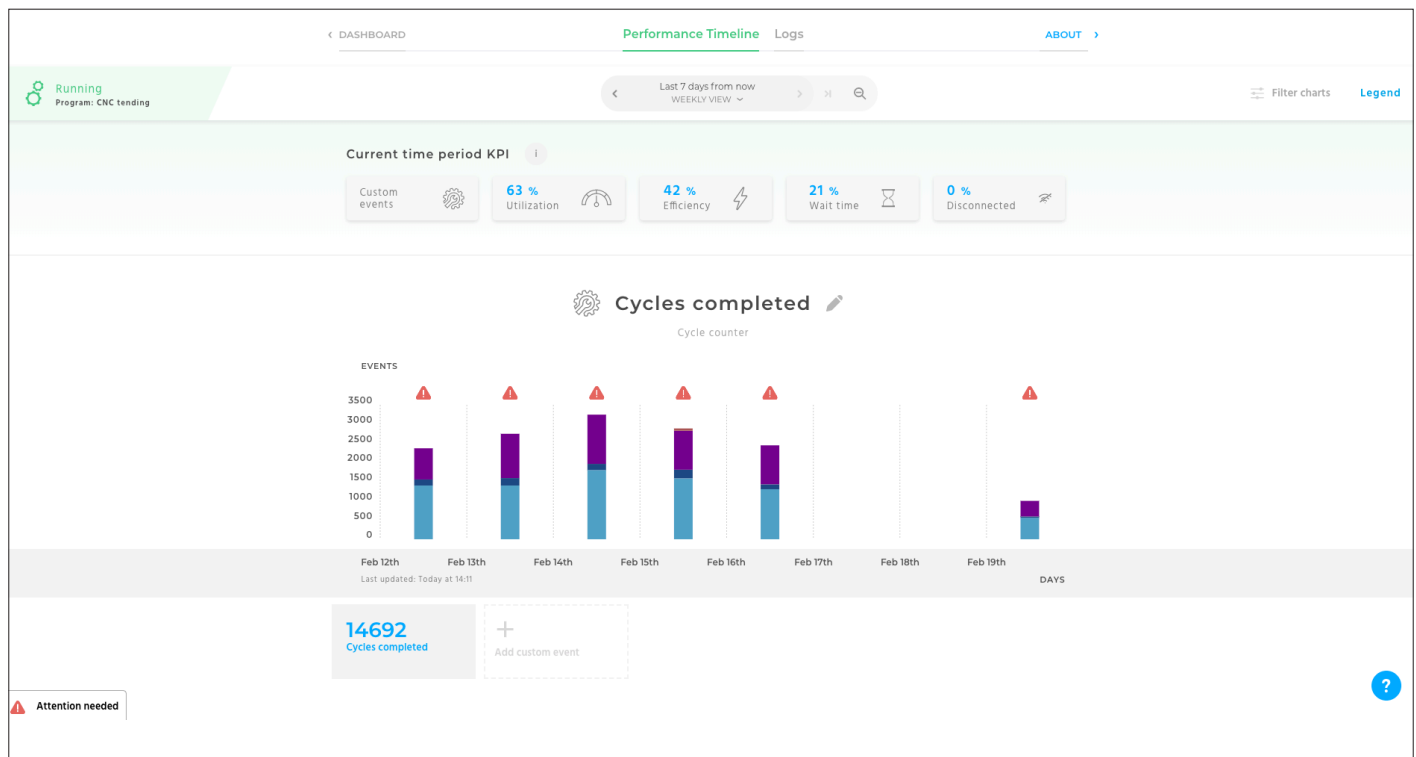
‹ DASHBOARD

Performance Timeline

Logs

ABOUT ›

Running
Program: CNC tending

Last 7 days from now
WEEKLY VIEW

Filter charts

Legend

Current time period KPI

i

Custom events

63 % Utilization

42 % Efficiency

21 % Wait time

0 % Disconnected

Cycles completed

Cycle counter

EVENTS

3500
3000
2500
2000
1500
1000
500
0

Feb 12th
Feb 13th
Feb 14th
Feb 15th
Feb 16th
Feb 17th
Feb 18th
Feb 19th

Last updated: Today at 14:11

DAYS

14692
Cycles completed

+
Add custom event

Attention needed

?